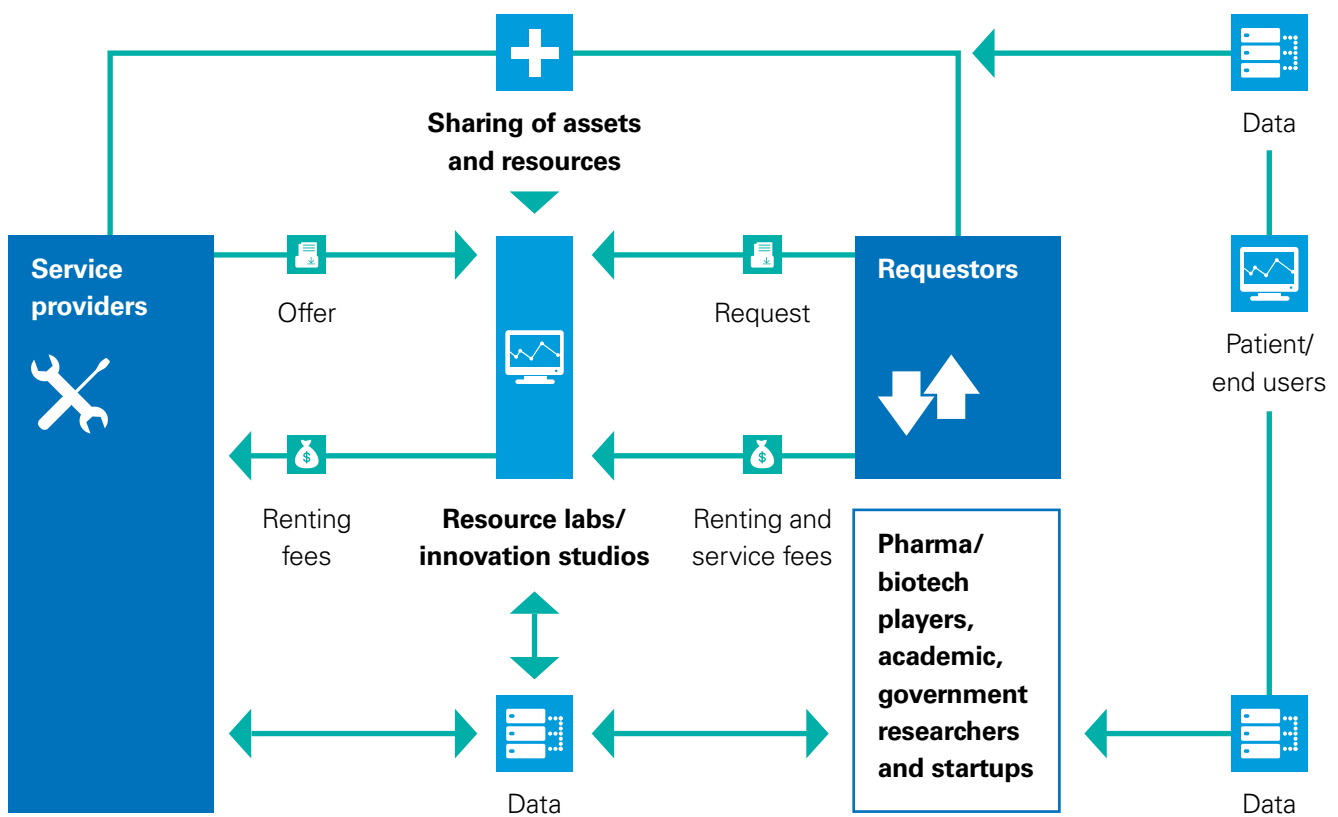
Sharing of assets and resources

Data

Service providers

Offer

Request

Requestors

Patient/ end users

Renting fees

Resource labs/ innovation studios

Renting and service fees

Pharma/ biotech players, academic, government researchers and startups

Data

Data